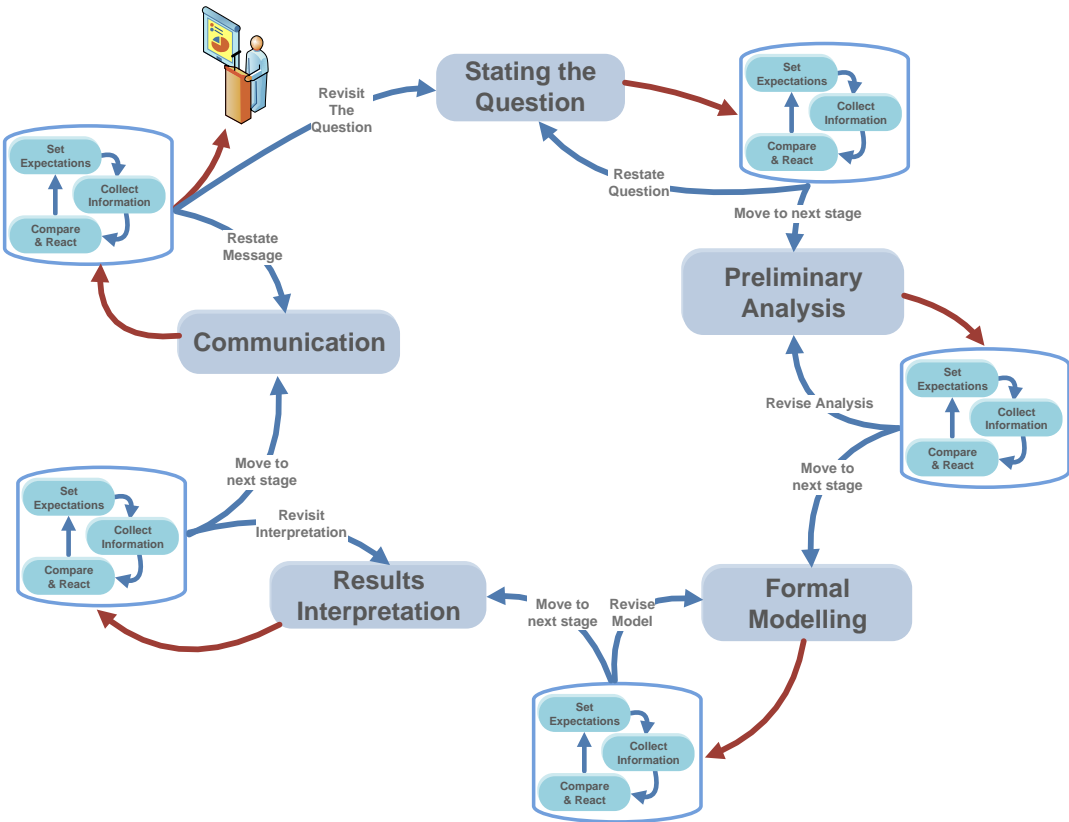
Stating the Question

Set Expectations
Collect Information
Compare & React

Restate Question

Move to next stage

Preliminary Analysis

Set Expectations
Collect Information
Compare & React

Revise Analysis

Move to next stage

Formal Modelling

Set Expectations
Collect Information
Compare & React

Move to next stage

Revise Model

Results Interpretation

Set Expectations
Collect Information
Compare & React

Revisit Interpretation

Move to next stage

Communication

Set Expectations
Collect Information
Compare & React

Restate Message

Revisit The Question